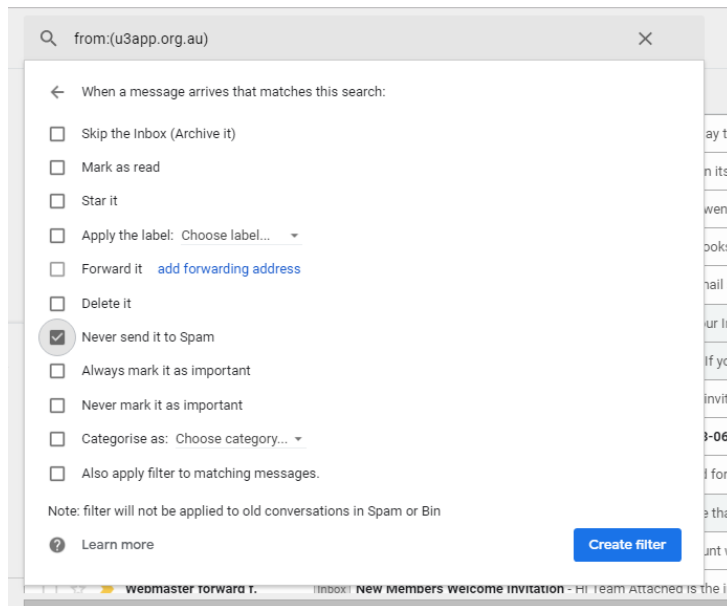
from:(u3app.org.au)

When a message arrives that matches this search:

Skip the Inbox (Archive it)

Mark as read

Star it

Apply the label: Choose label...

Forward it add forwarding address

Delete it

Never send it to Spam

Always mark it as important

Never mark it as important

Categorise as: Choose category...

Also apply filter to matching messages.

Note: filter will not be applied to old conversations in Spam or Bin

Learn more

Create filter

ay t
n its
wen
ooks
nail
our I
If yo
invit
3-06
d for
e tha
unt v

Webmaster forward f. Inbox New Members Welcome Invitation - Hi Team Attached is the i